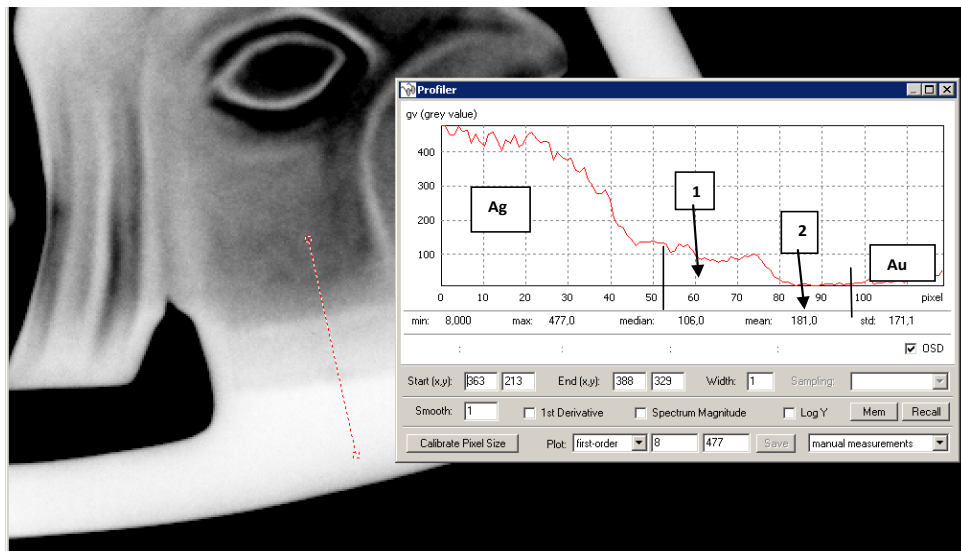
Profiler

gv (grey value)

400
300
200
100

Ag

1

2

Au

0 10 20 30 40 50 60 70 80 90 100 pixel

min: 8,000 max: 477,0 median: 106,0 mean: 181,0 std: 171,1

: : : :

OSD

Start (x,y): 363 213 End (x,y): 388 329 Width: 1 Sampling:

Smooth: 1 1st Derivative Spectrum Magnitude Log Y Mem Recall

Calibrate Pixel Size Plot: first-order 8 477 Save manual measurements